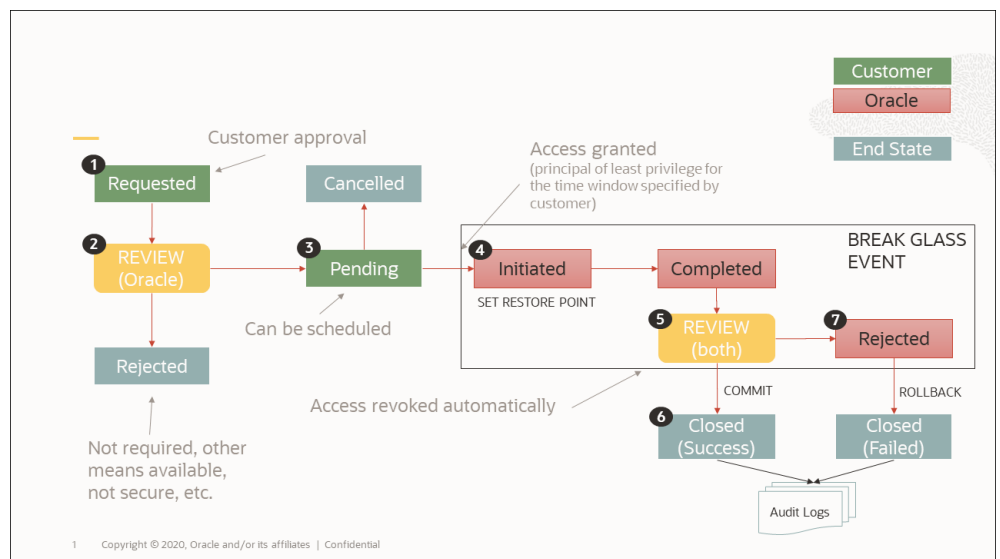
Customer

Oracle

End State

Customer approval

1 Requested

2 REVIEW (Oracle)

Rejected

Not required, other means available, not secure, etc.

Cancelled

3 Pending

Can be scheduled

Access granted (principal of least privilege for the time window specified by customer)

BREAK GLASS EVENT

4 Initiated

SET RESTORE POINT

Completed

5 REVIEW (both)

7 Rejected

Access revoked automatically

COMMIT

ROLLBACK

6 Closed (Success)

Closed (Failed)

Audit Logs

1 Copyright © 2020, Oracle and/or its affiliates | Confidential